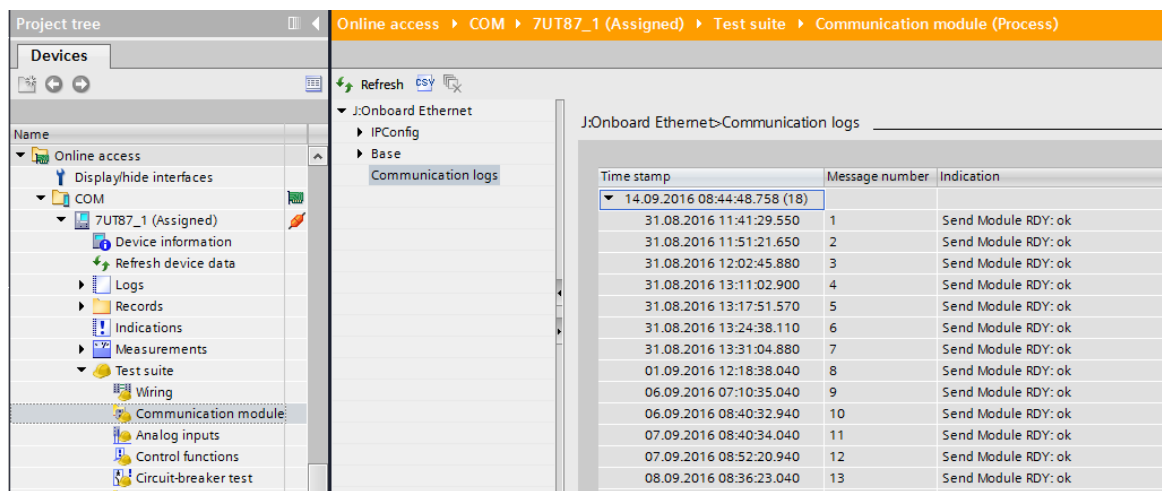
Project tree

Devices

Name

Online access
Display/hide interfaces
COM
7UT87_1 (Assigned)
Device information
Refresh device data
Logs
Records
Indications
Measurements
Test suite
Wiring
Communication module
Analog inputs
Control functions
Circuit-breaker test

Online access ▸ COM ▸ 7UT87_1 (Assigned) ▸ Test suite ▸ Communication module (Process)

Refresh CSV

J:Onboard Ethernet
IPConfig
Base
Communication logs

J:Onboard Ethernet>Communication logs

| Time stamp | Message number | Indication |
|---|---|---|
| 14.09.2016 08:44:48.758 (18) | | |
| 31.08.2016 11:41:29.550 | 1 | Send Module RDY: ok |
| 31.08.2016 11:51:21.650 | 2 | Send Module RDY: ok |
| 31.08.2016 12:02:45.880 | 3 | Send Module RDY: ok |
| 31.08.2016 13:11:02.900 | 4 | Send Module RDY: ok |
| 31.08.2016 13:17:51.570 | 5 | Send Module RDY: ok |
| 31.08.2016 13:24:38.110 | 6 | Send Module RDY: ok |
| 31.08.2016 13:31:04.880 | 7 | Send Module RDY: ok |
| 01.09.2016 12:18:38.040 | 8 | Send Module RDY: ok |
| 06.09.2016 07:10:35.040 | 9 | Send Module RDY: ok |
| 06.09.2016 08:40:32.940 | 10 | Send Module RDY: ok |
| 07.09.2016 08:40:34.040 | 11 | Send Module RDY: ok |
| 07.09.2016 08:52:20.940 | 12 | Send Module RDY: ok |
| 08.09.2016 08:36:23.040 | 13 | Send Module RDY: ok |